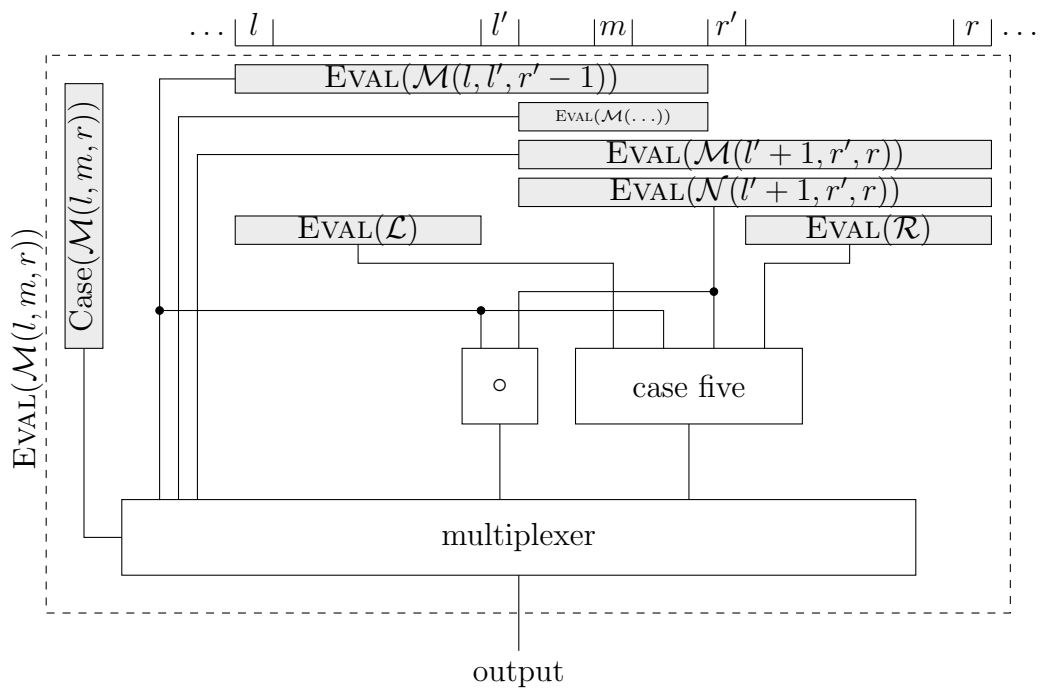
$\dots$ $l$ $l'$ $m$ $r'$ $r$ $\dots$

$\text{Eval}(\mathcal{M}(l,l',r'-1))$

$\text{Eval}(\mathcal{M}(\dots))$

$\text{Eval}(\mathcal{M}(l'+1,r',r))$

$\text{Eval}(\mathcal{N}(l'+1,r',r))$

$\text{Eval}(\mathcal{L})$

$\text{Eval}(\mathcal{R})$

$\text{Case}(\mathcal{M}(l,m,r))$

$\text{Eval}(\mathcal{M}(l,m,r))$

$\circ$

case five

multiplexer

output